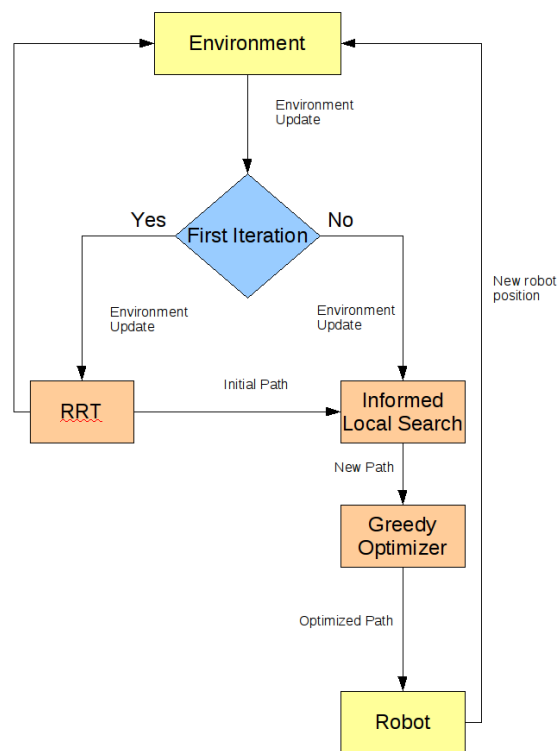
Environment

Environment Update

Yes

First Iteration

No

New robot position

Environment Update

Environment Update

Initial Path

RRT

Informed Local Search

New Path

Greedy Optimizer

Optimized Path

Robot